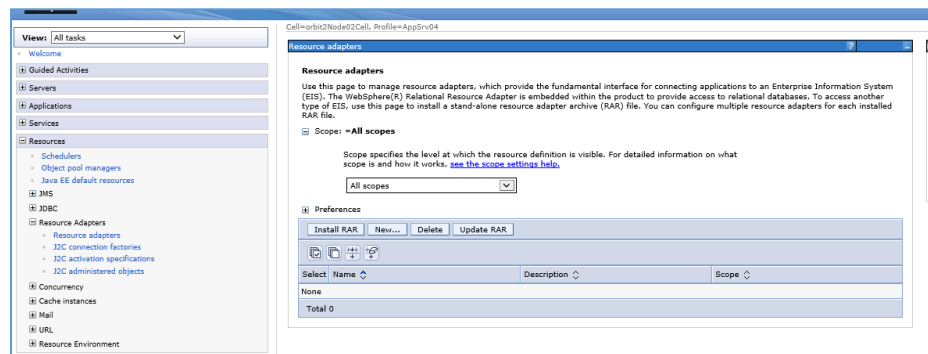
View: All tasks

Welcome

Guided Activities

Servers

Applications

Services

Resources

Schedulers
Object pool managers
Java EE default resources

JMS

JDBC

Resource Adapters

Resource adapters
J2C connection factories
J2C activation specifications
J2C administered objects

Concurrency

Cache instances

Mail

URL

Resource Environment

Cell=orbit2Node02Cell, Profile=AppSrv04

Resource adapters

?

Resource adapters

Use this page to manage resource adapters, which provide the fundamental interface for connecting applications to an Enterprise Information System (EIS). The WebSphere(R) Relational Resource Adapter is embedded within the product to provide access to relational databases. To access another type of EIS, use this page to install a stand-alone resource adapter archive (RAR) file. You can configure multiple resource adapters for each installed RAR file.

Scope: =All scopes

Scope specifies the level at which the resource definition is visible. For detailed information on what scope is and how it works, see the scope settings help.

All scopes

Preferences

Install RAR | New... | Delete | Update RAR

| Select | Name | Description | Scope |
|---|---|---|---|
| None | | | |
| Total 0 | | | |